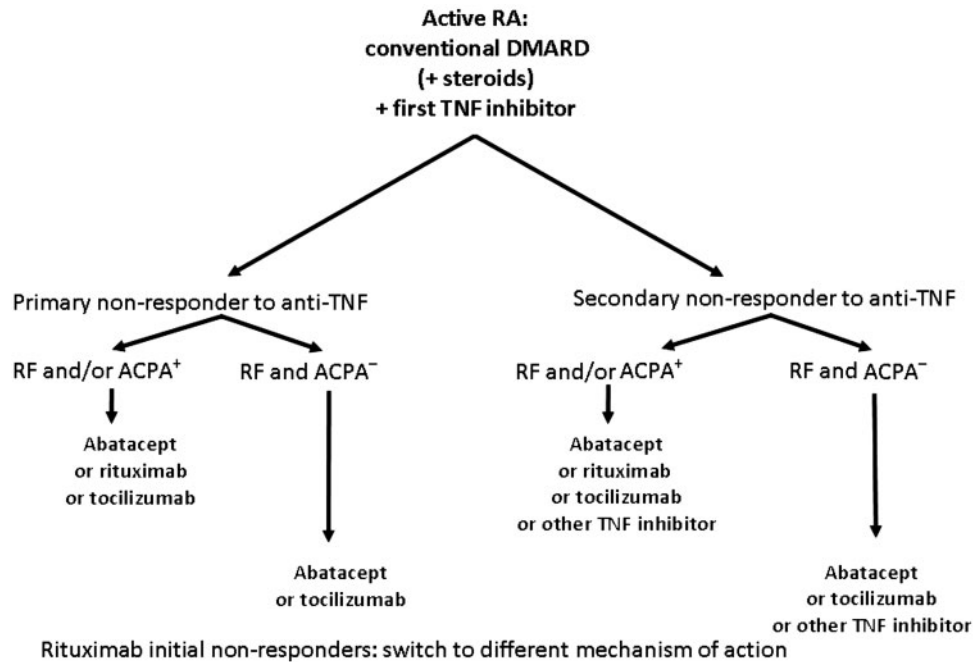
Active RA:
conventional DMARD
(+ steroids)
+ first TNF inhibitor

Primary non-responder to anti-TNF

RF and/or ACPA$^+$

Abatacept
or rituximab
or tocilizumab

RF and ACPA$^-$

Abatacept
or tocilizumab

Secondary non-responder to anti-TNF

RF and/or ACPA$^+$

Abatacept
or rituximab
or tocilizumab
or other TNF inhibitor

RF and ACPA$^-$

Abatacept
or tocilizumab
or other TNF inhibitor

Rituximab initial non-responders: switch to different mechanism of action